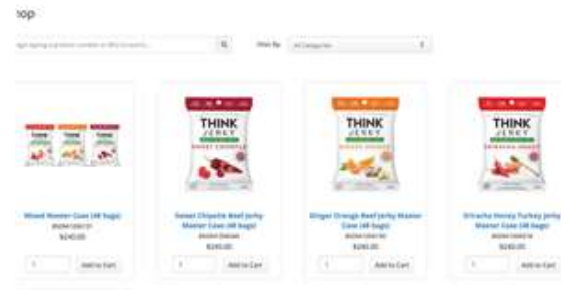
hop

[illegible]

Filter By: All Categories

THINK JERKY

THINK JERKY

THINK JERKY

Mixed Master Case (48 bags)
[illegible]
$240.00
1 Add to Cart

Sweet Chipotle Beef Jerky Master Case (48 bags)
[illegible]
$240.00
1 Add to Cart

Ginger Orange Beef Jerky Master Case (48 bags)
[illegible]
$240.00
1 Add to Cart

Sriracha Honey Turkey Jerky Master Case (48 bags)
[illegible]
$240.00
1 Add to Cart